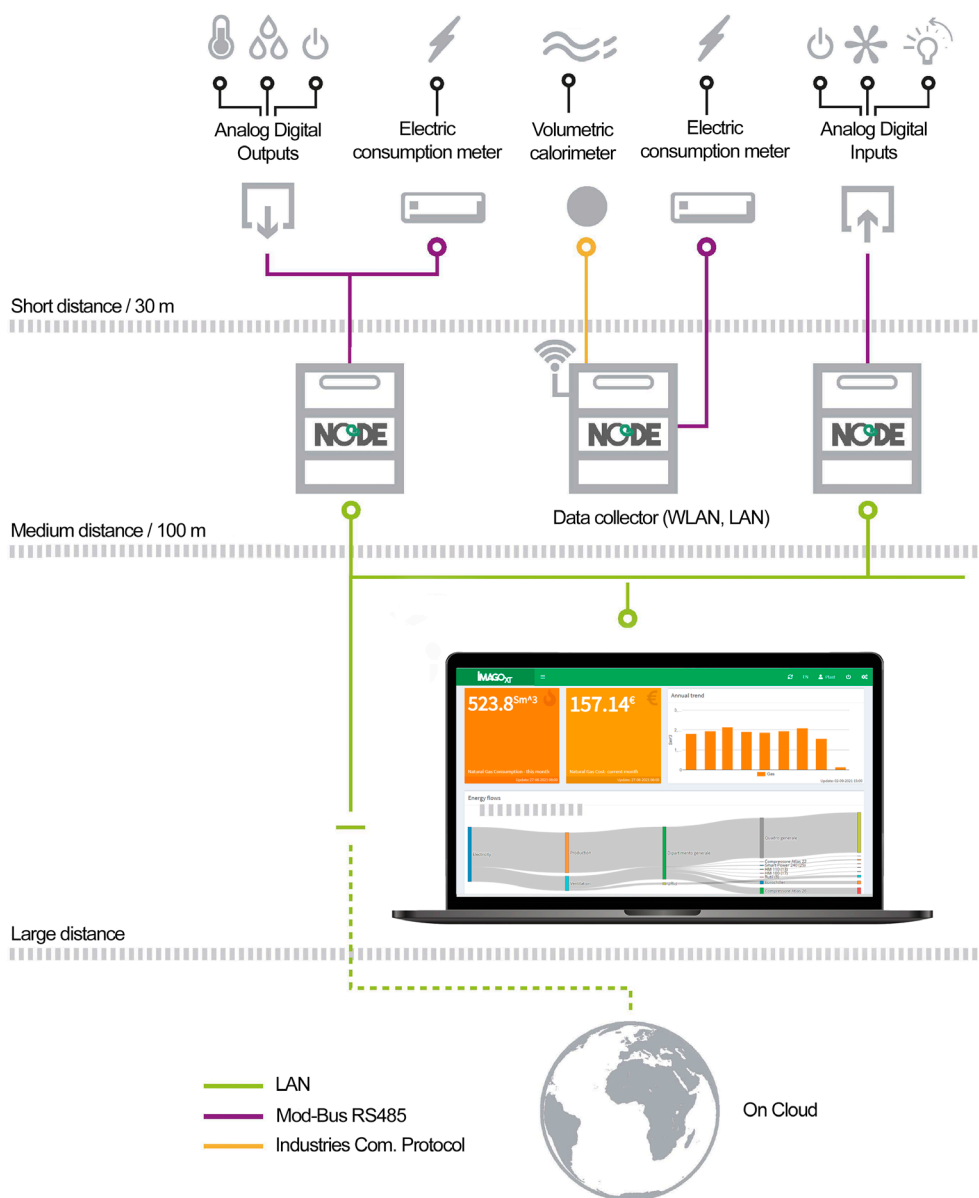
Analog Digital Outputs

Electric consumption meter

Volumetric calorimeter

Electric consumption meter

Analog Digital Inputs

Short distance / 30 m

NODE

NODE

NODE

Data collector (WLAN, LAN)

Medium distance / 100 m

IMAGO XT

523.8Sm^3

Natural Gas Consumption - this month

157.14€

Natural Gas Cost - current month

Annual trend

Gas

Energy flows

Large distance

LAN

Mod-Bus RS485

Industries Com. Protocol

On Cloud